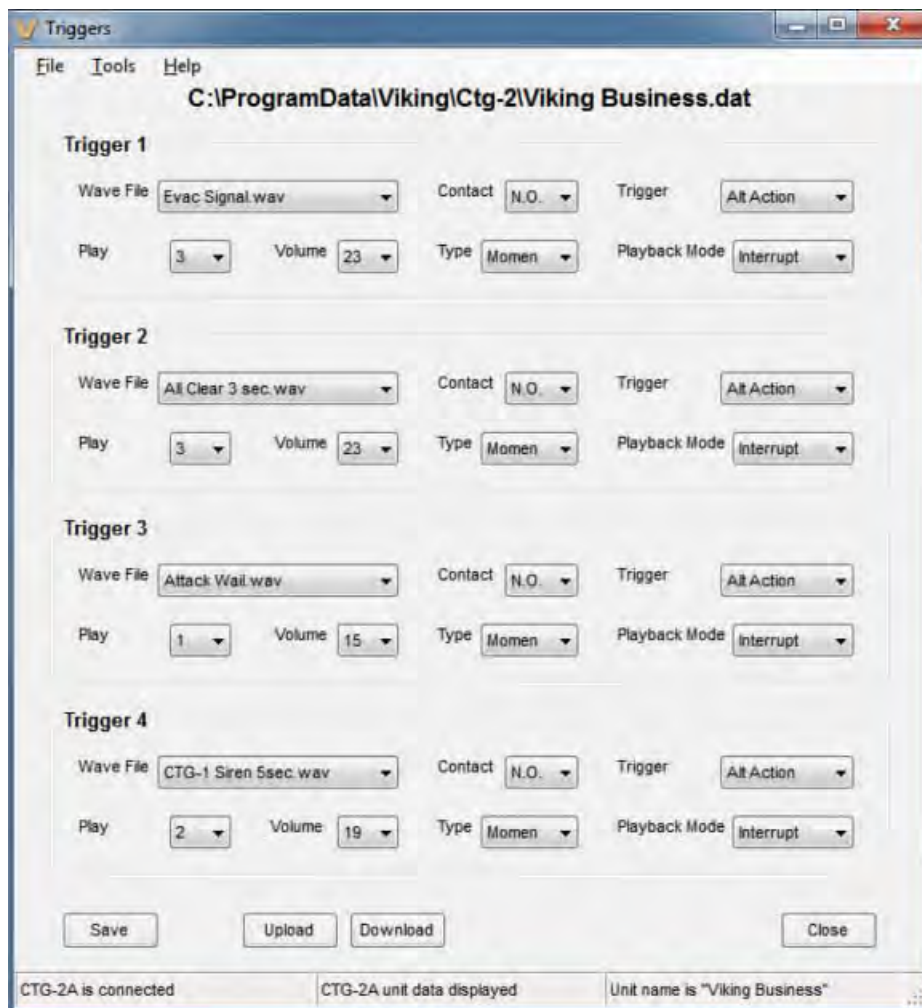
Triggers

File Tools Help

C:\ProgramData\Viking\Ctg-2\Viking Business.dat

Trigger 1

Wave File Evac Signal.wav
Contact N.O.
Trigger Alt Action
Play 3
Volume 23
Type Momen
Playback Mode Interrupt

Trigger 2

Wave File All Clear 3 sec.wav
Contact N.O.
Trigger Alt Action
Play 3
Volume 23
Type Momen
Playback Mode Interrupt

Trigger 3

Wave File Attack Wail.wav
Contact N.O.
Trigger Alt Action
Play 1
Volume 15
Type Momen
Playback Mode Interrupt

Trigger 4

Wave File CTG-1 Siren 5sec.wav
Contact N.O.
Trigger Alt Action
Play 2
Volume 19
Type Momen
Playback Mode Interrupt

Save Upload Download Close

CTG-2A is connected | CTG-2A unit data displayed | Unit name is "Viking Business"